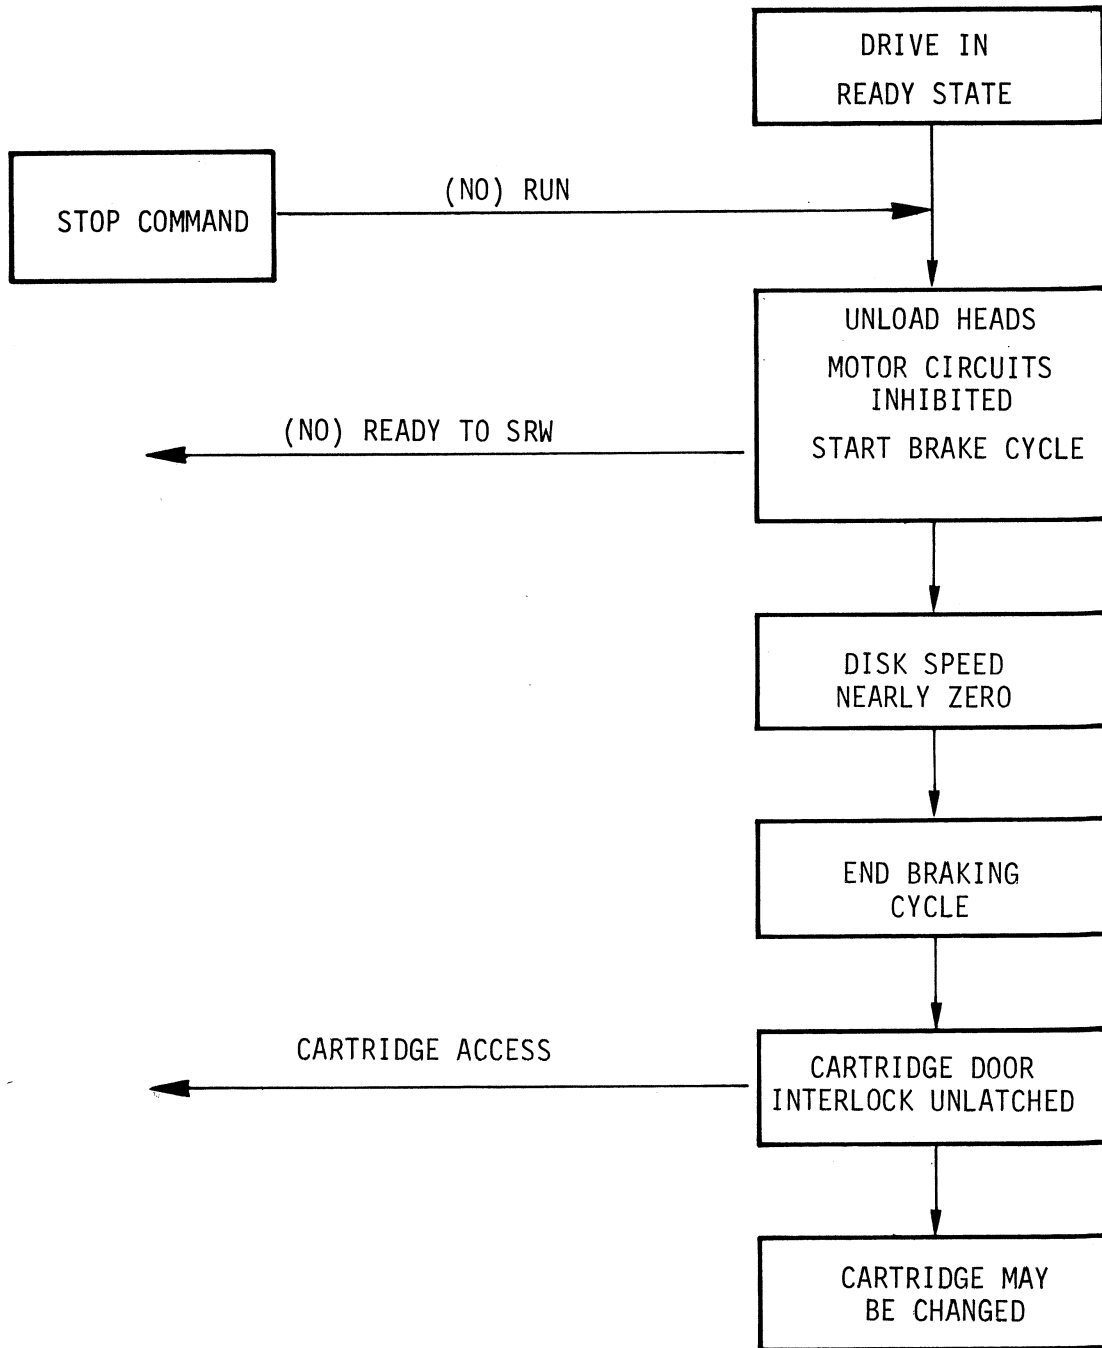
DRIVE IN
READY STATE

STOP COMMAND

(NO) RUN

UNLOAD HEADS
MOTOR CIRCUITS INHIBITED
START BRAKE CYCLE

(NO) READY TO SRW

DISK SPEED NEARLY ZERO

END BRAKING CYCLE

CARTRIDGE ACCESS

CARTRIDGE DOOR INTERLOCK UNLATCHED

CARTRIDGE MAY BE CHANGED